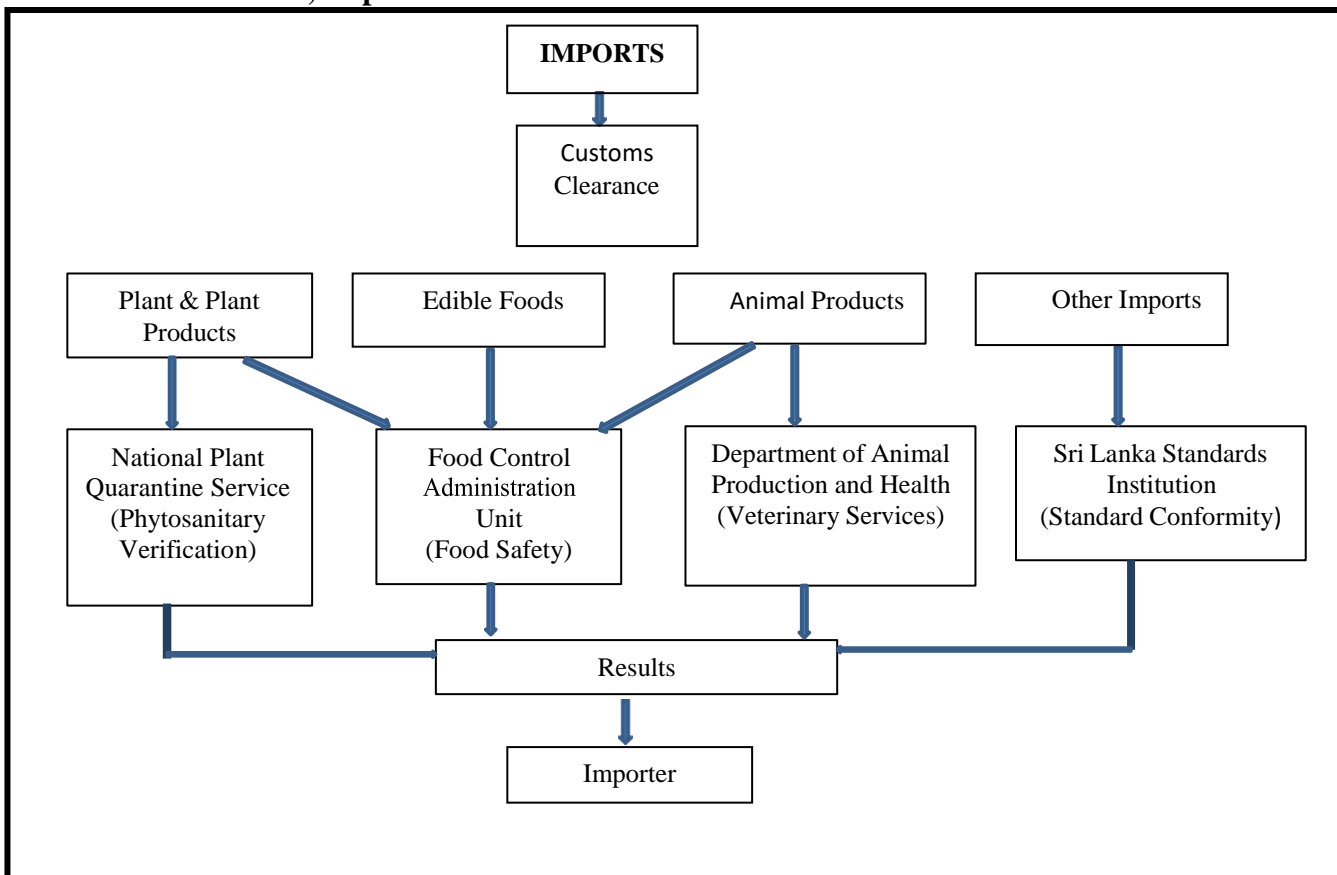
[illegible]

IMPORTS

Customs Clearance

Plant & Plant Products

Edible Foods

Animal Products

Other Imports

National Plant Quarantine Service (Phytosanitary Verification)

Food Control Administration Unit (Food Safety)

Department of Animal Production and Health (Veterinary Services)

Sri Lanka Standards Institution (Standard Conformity)

Results

Importer